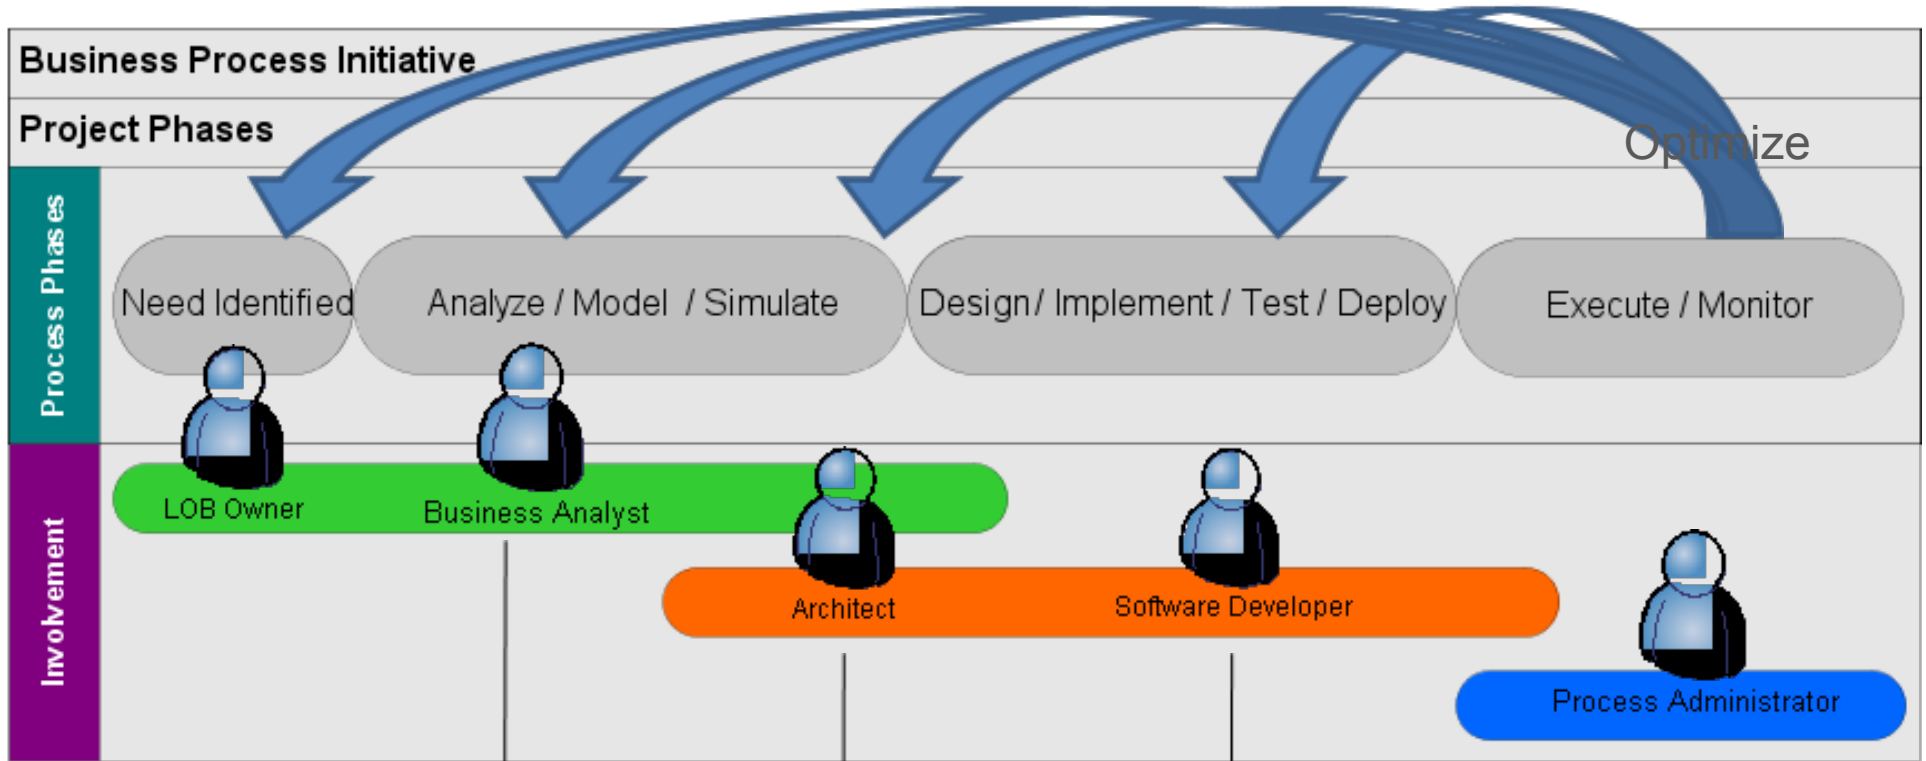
Business Process Initiative

Project Phases

Optimize

Process Phases

Need Identified

Analyze / Model / Simulate

Design / Implement / Test / Deploy

Execute / Monitor

Involvement

LOB Owner

Business Analyst

Architect

Software Developer

Process Administrator